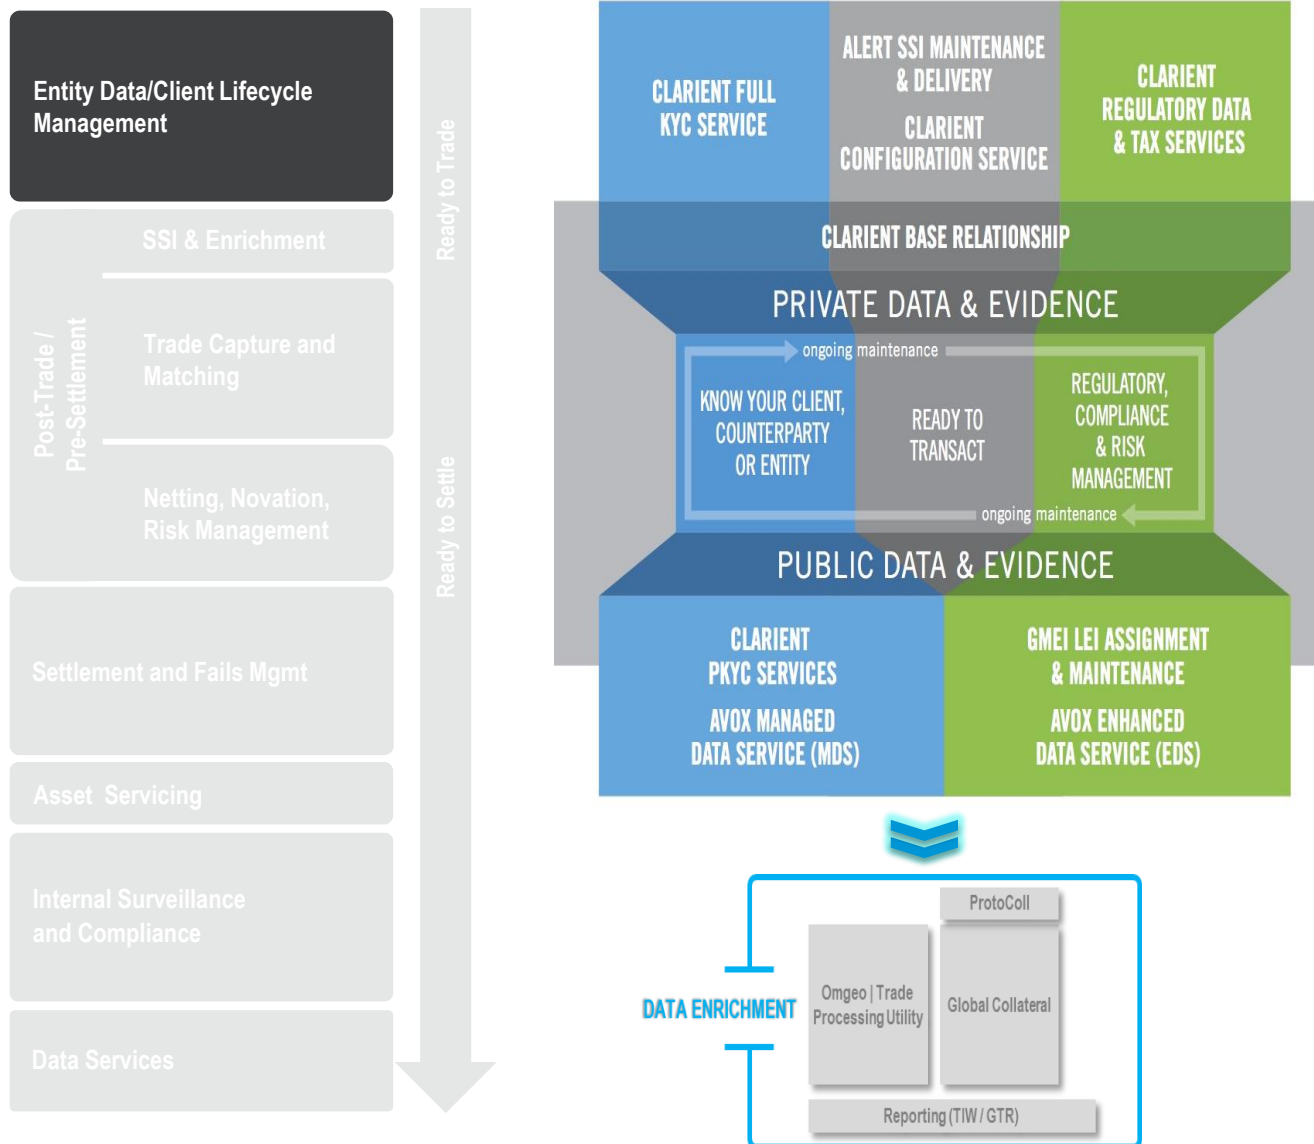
Entity Data/Client Lifecycle Management

SSI & Enrichment

Post-Trade / Pre-Settlement

Trade Capture and Matching

Netting, Novation, Risk Management

Settlement and Fails Mgmt

Asset Servicing

Internal Surveillance and Compliance

Data Services

Ready to Trade

Ready to Settle

CLARIENT FULL KYC SERVICE

ALERT SSI MAINTENANCE & DELIVERY

CLARIENT CONFIGURATION SERVICE

CLARIENT REGULATORY DATA & TAX SERVICES

CLARIENT BASE RELATIONSHIP

PRIVATE DATA & EVIDENCE

ongoing maintenance

KNOW YOUR CLIENT, COUNTERPARTY OR ENTITY

READY TO TRANSACT

REGULATORY, COMPLIANCE & RISK MANAGEMENT

ongoing maintenance

PUBLIC DATA & EVIDENCE

CLARIENT PKYC SERVICES

AVOX MANAGED DATA SERVICE (MDS)

GMEI LEI ASSIGNMENT & MAINTENANCE

AVOX ENHANCED DATA SERVICE (EDS)

DATA ENRICHMENT

ProtoColl

Omgeo | Trade Processing Utility

Global Collateral

Reporting (TIW / GTR)